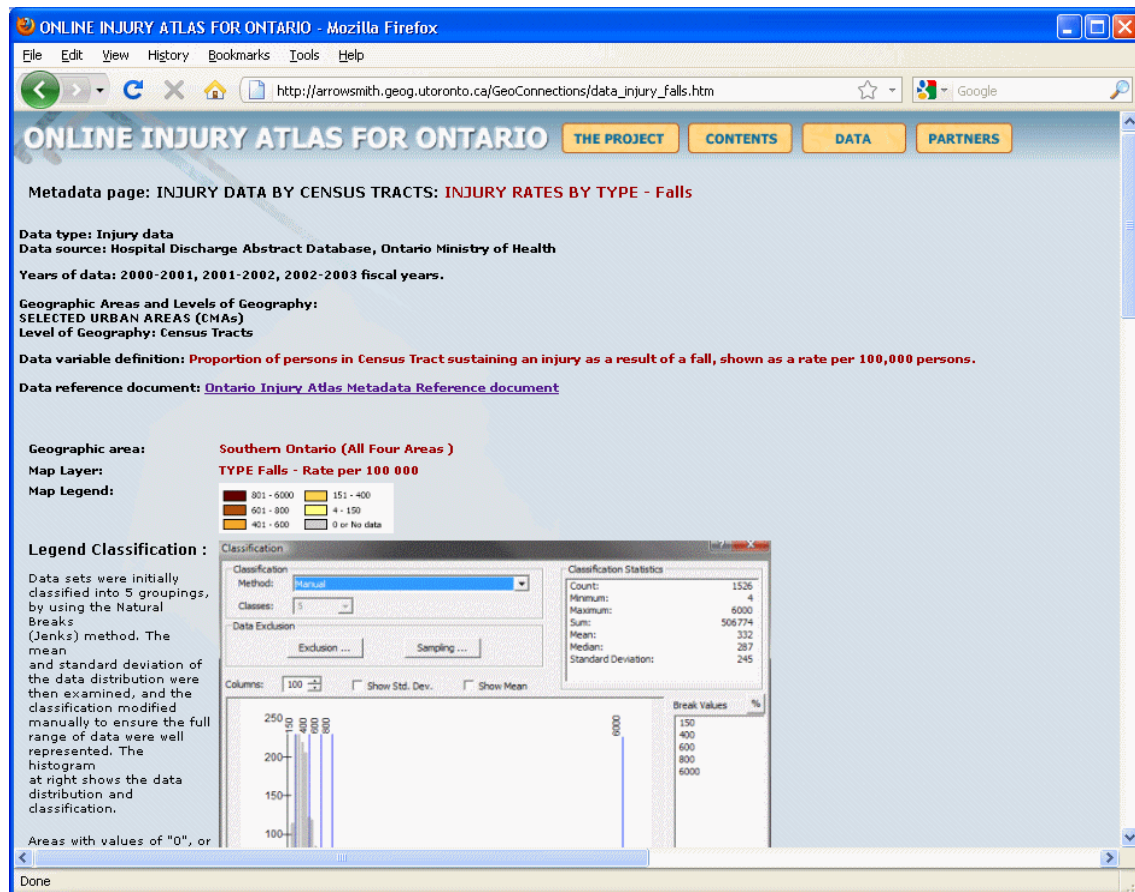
ONLINE INJURY ATLAS FOR ONTARIO - Mozilla Firefox

File Edit View History Bookmarks Tools Help

http://arrowsmith.geog.utoronto.ca/GeoConnections/data_injury_falls.htm

Google

ONLINE INJURY ATLAS FOR ONTARIO THE PROJECT CONTENTS DATA PARTNERS

Metadata page: INJURY DATA BY CENSUS TRACTS: INJURY RATES BY TYPE - Falls

Data type: Injury data
Data source: Hospital Discharge Abstract Database, Ontario Ministry of Health

Years of data: 2000-2001, 2001-2002, 2002-2003 fiscal years.

Geographic Areas and Levels of Geography:
SELECTED URBAN AREAS (CMAs)
Level of Geography: Census Tracts

Data variable definition: Proportion of persons in Census Tract sustaining an injury as a result of a fall, shown as a rate per 100,000 persons.

Data reference document: Ontario Injury Atlas Metadata Reference document

Geographic area: Southern Ontario (All Four Areas )
Map Layer: TYPE Falls - Rate per 100 000
Map Legend:

801 - 6000
601 - 800
401 - 600
151 - 400
4 - 150
0 or No data

Legend Classification :

Data sets were initially classified into 5 groupings, by using the Natural Breaks (Jenks) method. The mean and standard deviation of the data distribution were then examined, and the classification modified manually to ensure the full range of data were well represented. The histogram at right shows the data distribution and classification.

Areas with values of "0", or

Classification
Classification
Method: Manual
Classes: 5
Data Exclusion
Exclusion ...
Sampling ...
Classification Statistics
Count: 1526
Minimum: 4
Maximum: 6000
Sum: 506774
Mean: 332
Median: 287
Standard Deviation: 245
Columns: 100
Show Std. Dev.
Show Mean
Break Values %
150
400
600
800
6000
250
200
150
100
150
400
600
800
6000

Done